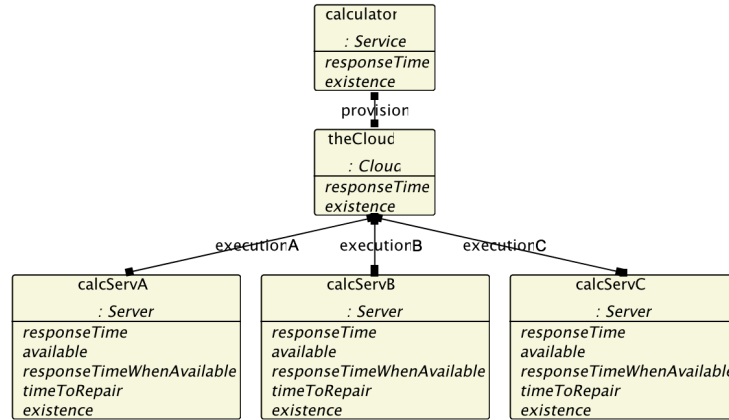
calculator
: Service
responseTime
existence

provision

theCloud
: Cloud
responseTime
existence

executionA
executionB
executionC

calcServA
: Server
responseTime
available
responseTimeWhenAvailable
timeToRepair
existence

calcServB
: Server
responseTime
available
responseTimeWhenAvailable
timeToRepair
existence

calcServC
: Server
responseTime
available
responseTimeWhenAvailable
timeToRepair
existence